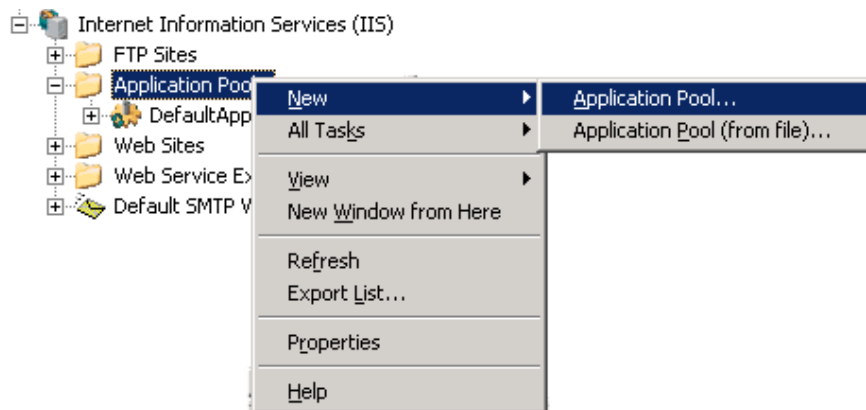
Internet Information Services (IIS)
FTP Sites
Application Pool
DefaultApp
Web Sites
Web Service Ex
Default SMTP V

New
All Tasks
View
New Window from Here
Refresh
Export List...
Properties
Help

Application Pool...
Application Pool (from file)...